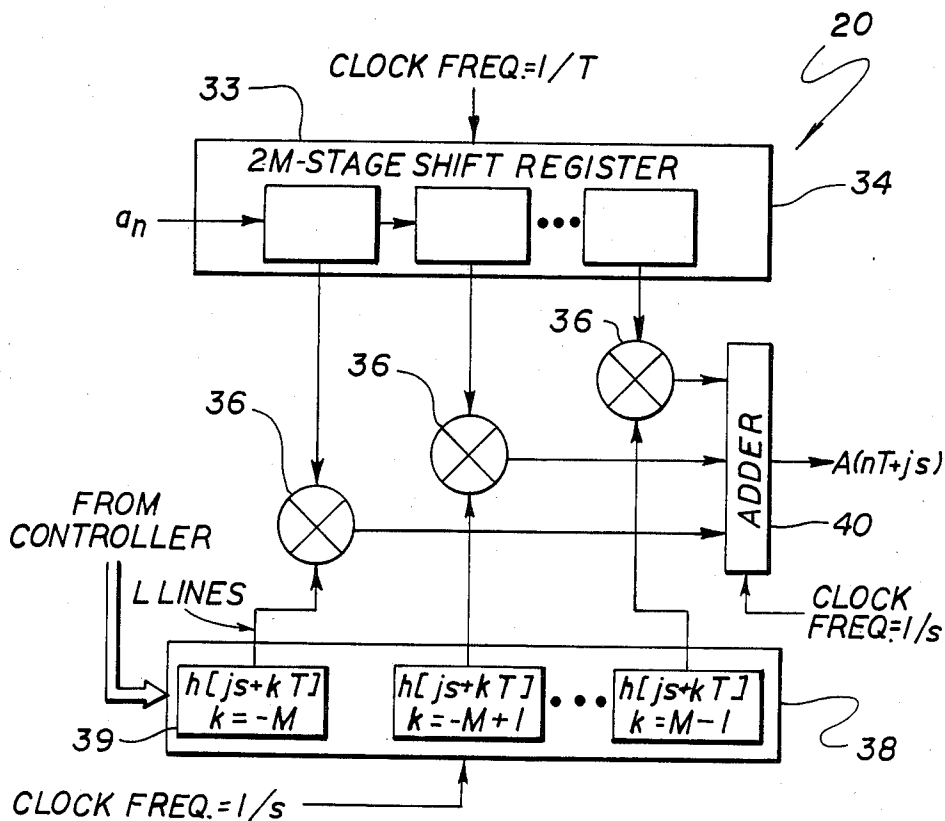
20

CLOCK FREQ.=1/T

33

2M-STAGE SHIFT REGISTER

34

$a_n$

36

36

36

ADDER

A(nT+js)

FROM CONTROLLER

40

L LINES

CLOCK FREQ.=1/s

h[js+kT] k=-M

h[js+kT] k=-M+1

h[js+kT] k=M-1

39

38

CLOCK FREQ.=1/s